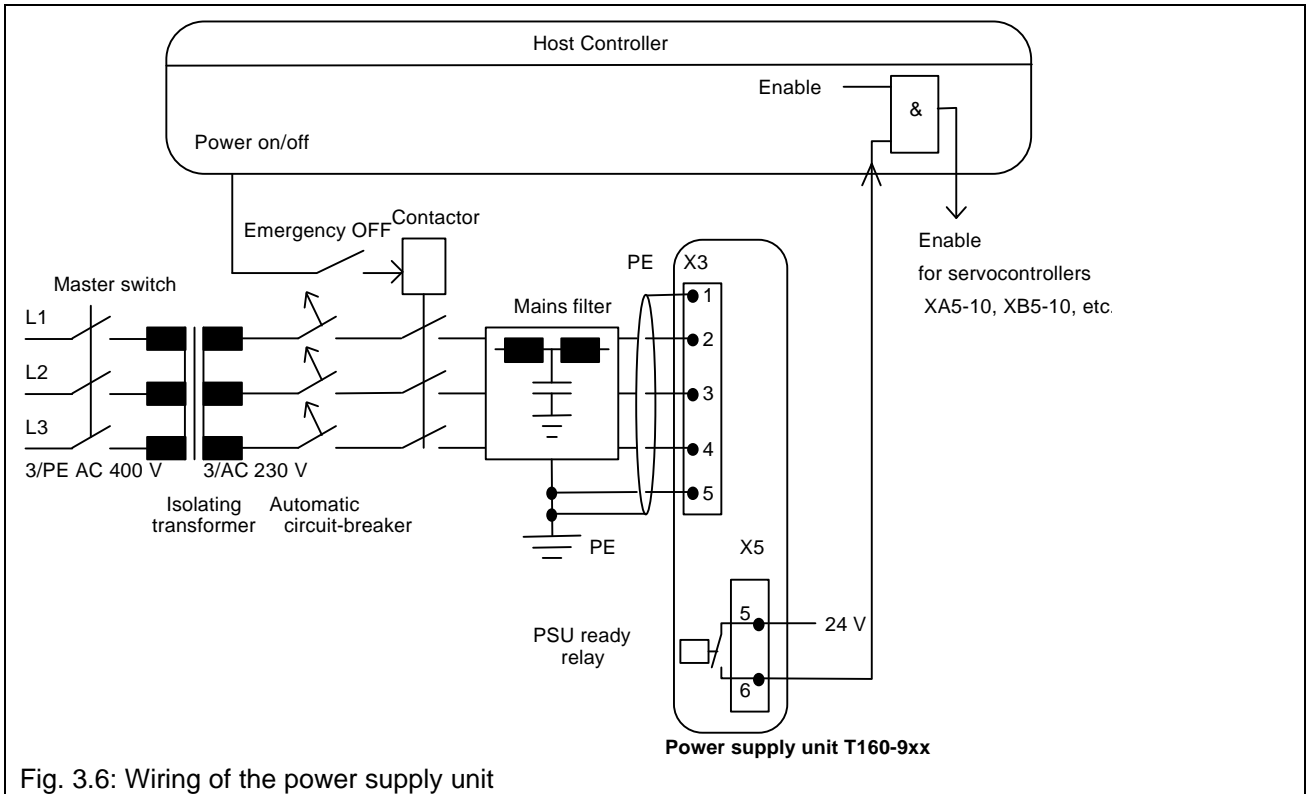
Host Controller

Enable

&

Power on/off

Emergency OFF

Contactor

Enable

for servocontrollers

XA5-10, XB5-10, etc.

Master switch

PE

X3

Mains filter

L1

L2

L3

1

2

3

4

5

3/PE AC 400 V

3/AC 230 V

Isolating transformer

Automatic circuit-breaker

PE

X5

PSU ready relay

5

24 V

6

Power supply unit T160-9xx

Fig. 3.6: Wiring of the power supply unit